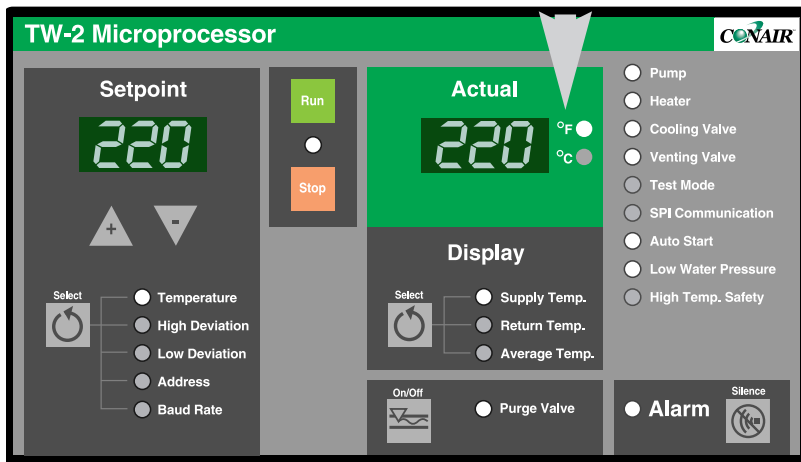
TW-2 Microprocessor

CONAIR

Setpoint

220

+

-

Select

Temperature
High Deviation
Low Deviation
Address
Baud Rate

Run

Stop

Actual

220

°F
°C

Display

Select

Supply Temp.
Return Temp.
Average Temp.

Pump
Heater
Cooling Valve
Venting Valve
Test Mode
SPI Communication
Auto Start
Low Water Pressure
High Temp. Safety

On/Off

Purge Valve

Alarm

Silence